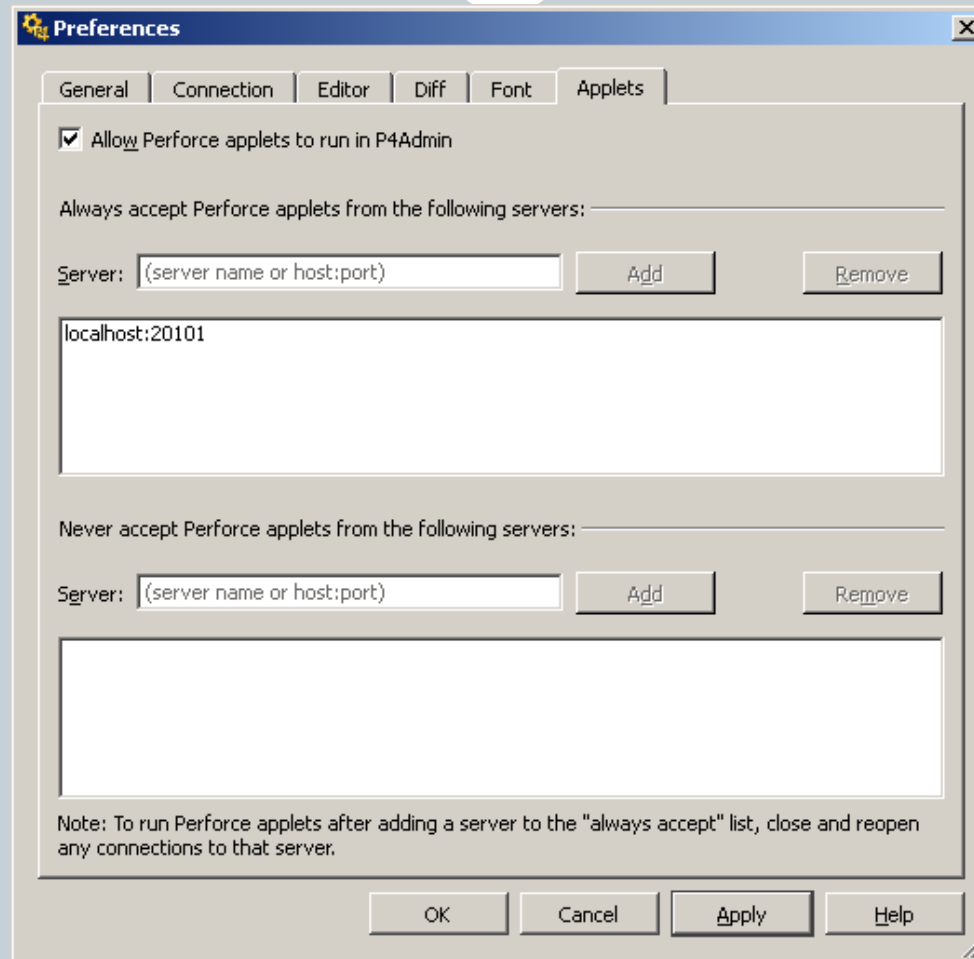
Preferences

General | Connection | Editor | Diff | Font | Applets

Allow Perforce applets to run in P4Admin

Always accept Perforce applets from the following servers:

Server: (server name or host:port) Add Remove

localhost:20101

Never accept Perforce applets from the following servers:

Server: (server name or host:port) Add Remove

Note: To run Perforce applets after adding a server to the "always accept" list, close and reopen any connections to that server.

OK Cancel Apply Help